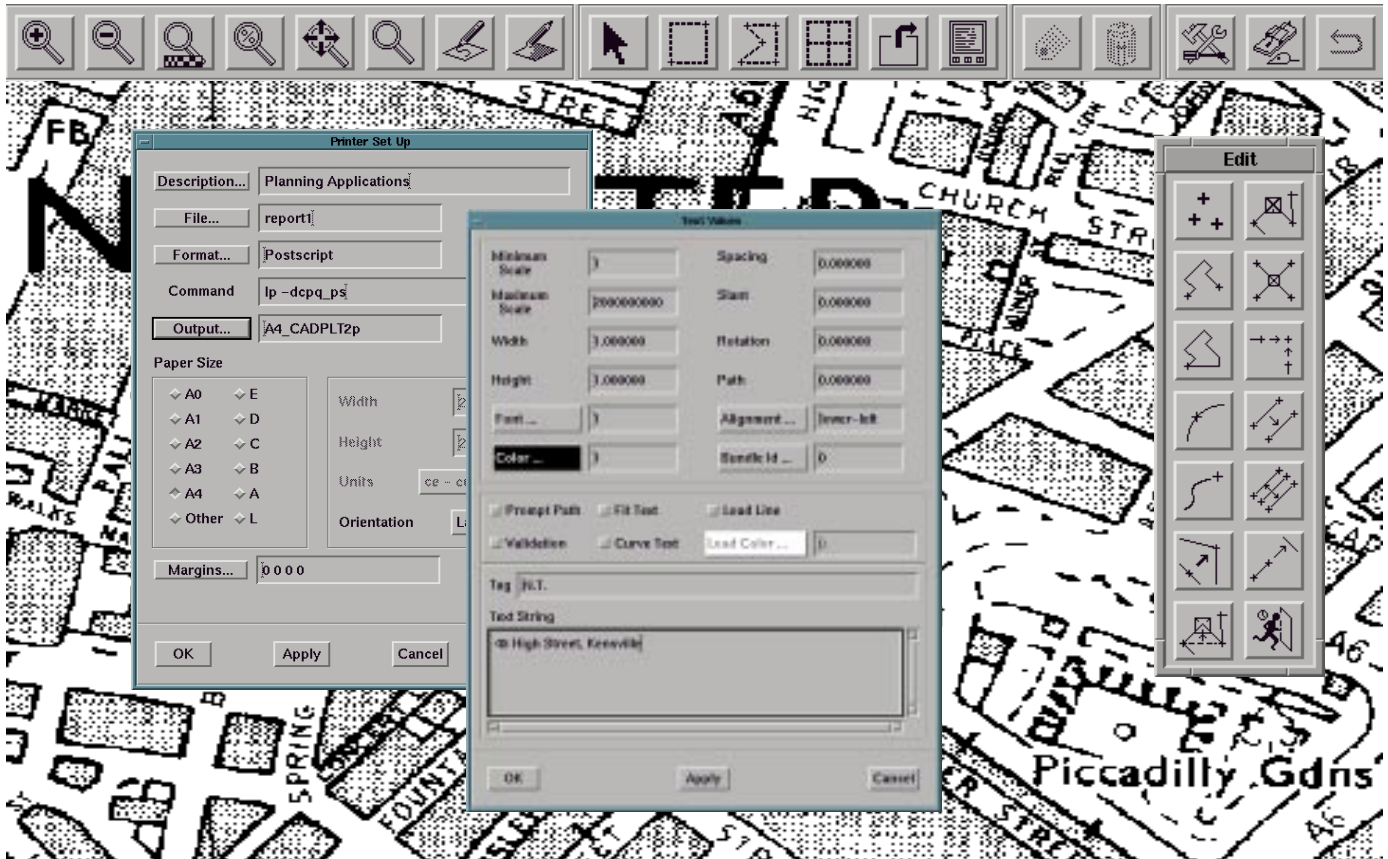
STREET

FB

CHURCH STR

Printer Set Up

Description... Planning Applications

File... report1

Format... Postscript

Command lp -dcpq_ps

Output... A4_CADPLT2p

Paper Size

A0 E
A1 D
A2 C
A3 B
A4 A
Other L

Width

Height

Units ce - c

Orientation La

Margins... 0 0 0 0

OK Apply Cancel

Text Values

Minimum Scale 1

Maximum Scale 2000000000

Width 1.000000

Height 1.000000

Font ... 1

Color ... 1

Spacing 0.000000

Slant 0.000000

Rotation 0.000000

Path 0.000000

Alignment ... lower-left

Bundle Id ... 0

Prompt Path Fit Text Lead Line

Validation Curve Text Lead Color... 0

Tag N.T.

Text String

49 High Street, Kennville

OK Apply Cancel

Edit

SPRING

FOUNTA

A6

Piccadilly Gdns